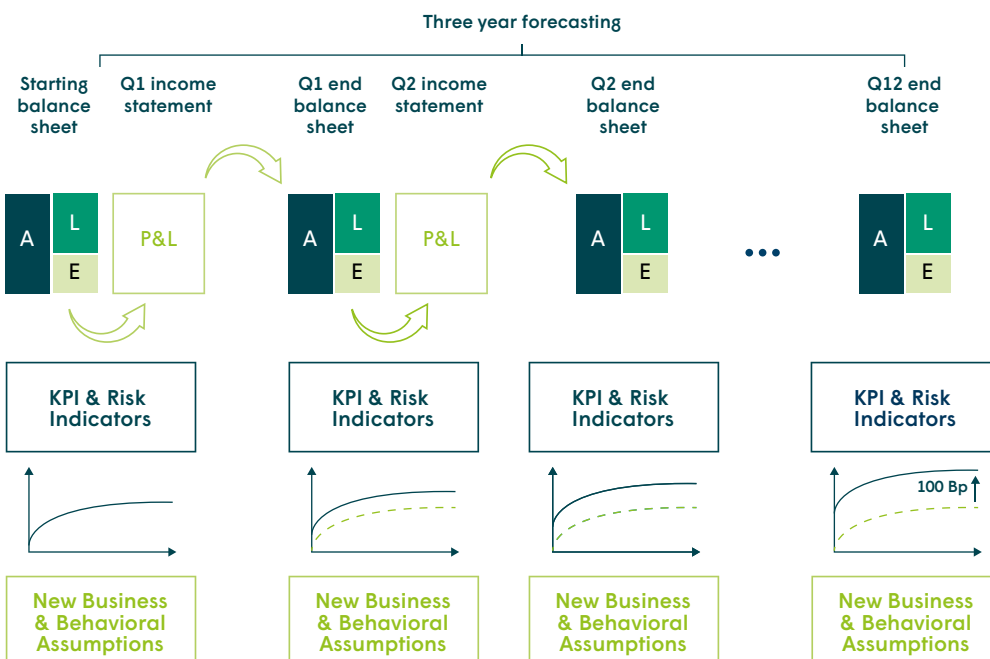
Three year forecasting

Starting balance sheet

Q1 income statement

Q1 end balance sheet

Q2 income statement

Q2 end balance sheet

Q12 end balance sheet

A
L
E

P&L

A
L
E

P&L

A
L
E

...

A
L
E

KPI & Risk Indicators

KPI & Risk Indicators

KPI & Risk Indicators

KPI & Risk Indicators

100 Bp

New Business & Behavioral Assumptions

New Business & Behavioral Assumptions

New Business & Behavioral Assumptions

New Business & Behavioral Assumptions